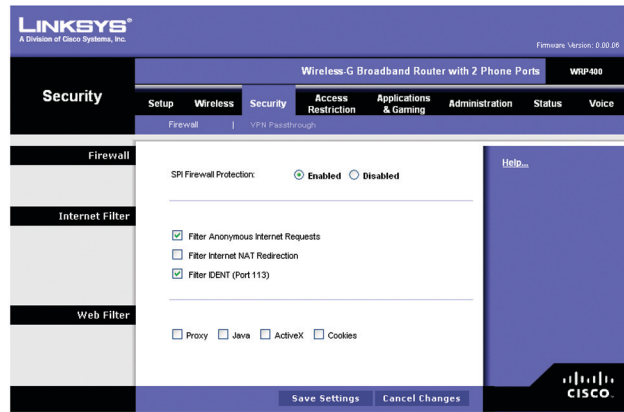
LINKSYS®
A Division of Cisco Systems, Inc.

Firmware Version: 0.00.06

Wireless-G Broadband Router with 2 Phone Ports WRP400

Security

Setup Wireless Security Access Restriction Applications & Gaming Administration Status Voice

Firewall | VPN Passthrough

Firewall

SPI Firewall Protection: Enabled Disabled

Help...

Internet Filter

Filter Anonymous Internet Requests

Filter Internet NAT Redirection

Filter IDENT (Port 113)

Web Filter

Proxy Java ActiveX Cookies

Save Settings Cancel Changes

CISCO.